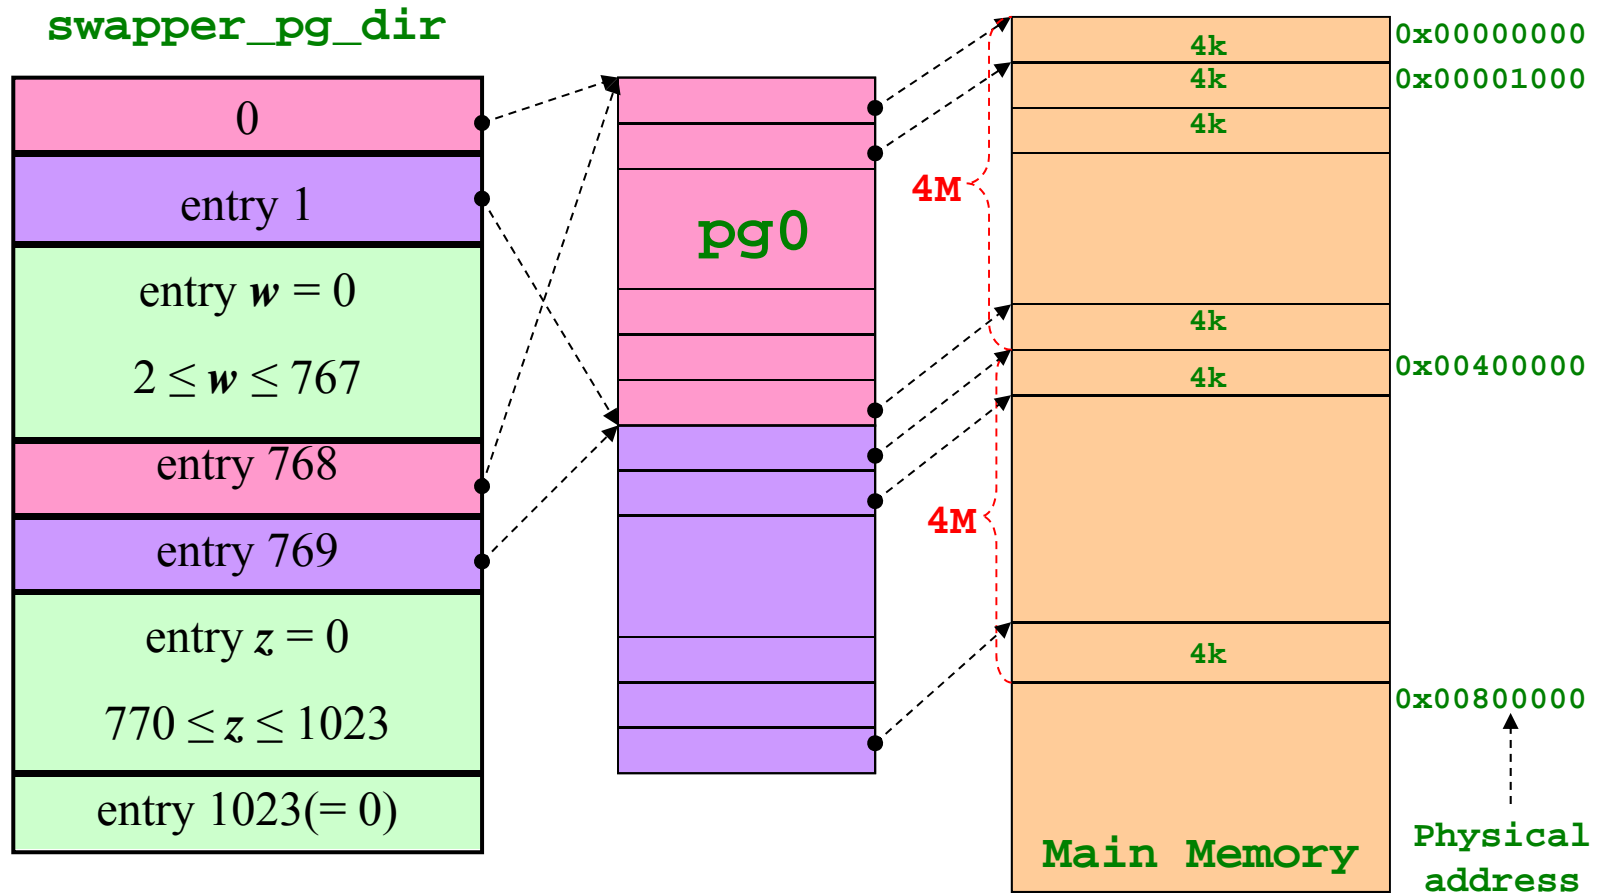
swapper_pg_dir

0

entry 1

entry $w = 0$

$2 \leq w \leq 767$

entry 768

entry 769

entry $z = 0$

$770 \leq z \leq 1023$

entry 1023(= 0)

pg0

4M

4M

4k

4k

4k

4k

4k

4k

0x00000000

0x00001000

0x00400000

0x00800000

Main Memory

Physical address